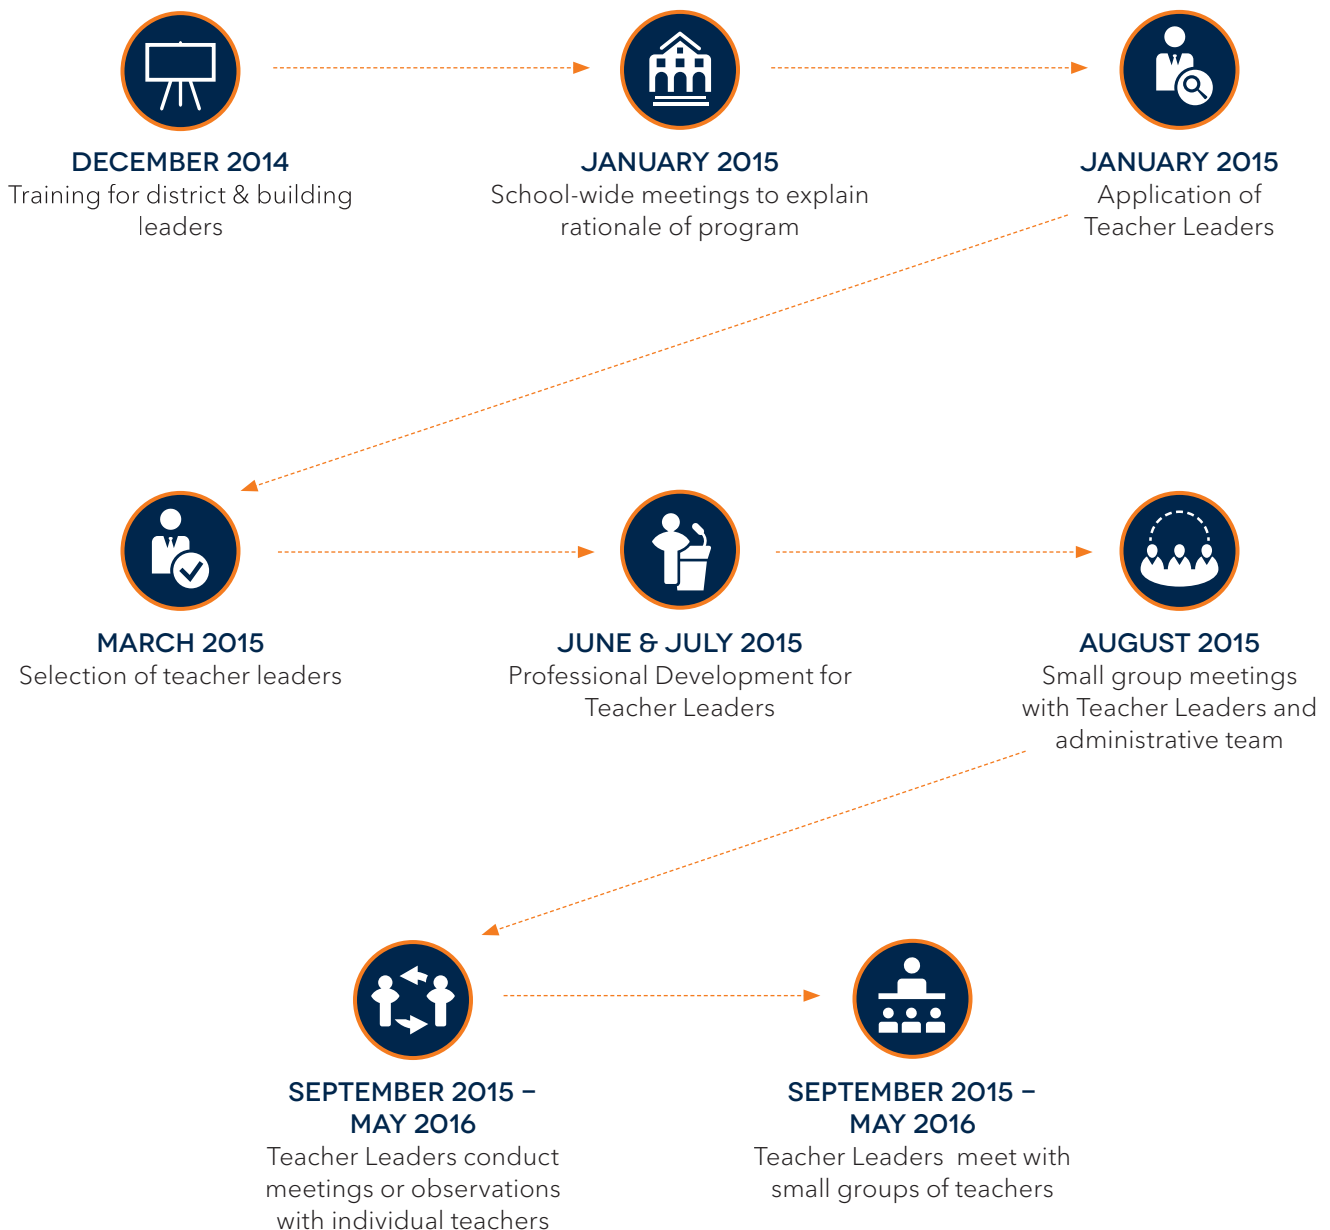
DECEMBER 2014
Training for district & building leaders

JANUARY 2015
School-wide meetings to explain rationale of program

JANUARY 2015
Application of Teacher Leaders

MARCH 2015
Selection of teacher leaders

JUNE & JULY 2015
Professional Development for Teacher Leaders

AUGUST 2015
Small group meetings with Teacher Leaders and administrative team

SEPTEMBER 2015 – MAY 2016
Teacher Leaders conduct meetings or observations with individual teachers

SEPTEMBER 2015 – MAY 2016
Teacher Leaders meet with small groups of teachers